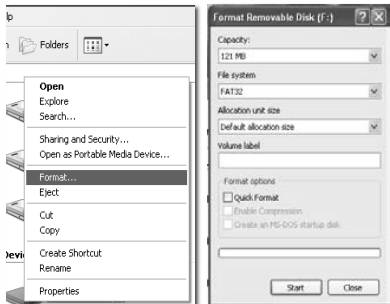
lp

Folders

Open
Explore
Search...
Sharing and Security...
Open as Portable Media Device...
Format...
Eject
Cut
Copy
Create Shortcut
Rename
Properties

Devi

Format Removable Disk (F:)

Capacity:
121 MB
File system
FAT32
Allocation unit size
Default allocation size
Volume label

Format options
Quick Format
Enable Compression
Create an MS-DOS startup disk

Start
Close